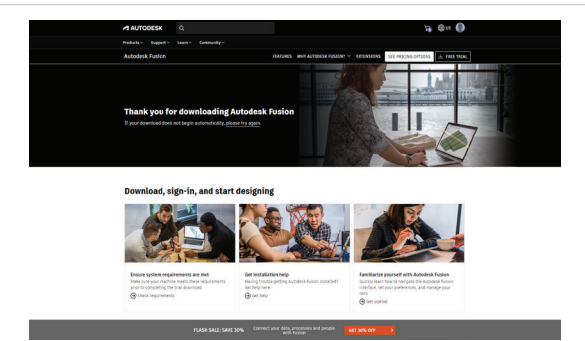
AUTODESK

Products ˅ Support ˅ Learn ˅ Community ˅

Autodesk Fusion

FEATURES WHY AUTODESK FUSION? ˅ EXTENSIONS SEE PRICING OPTIONS FREE TRIAL

Thank you for downloading Autodesk Fusion

If your download does not begin automatically, please try again.

Download, sign-in, and start designing

Ensure system requirements are met

Make sure your machine meets these requirements prior to completing the trial download.

Check requirements

Get installation help

Having trouble getting Autodesk Fusion installed? Get help here.

Get help

Familiarize yourself with Autodesk Fusion

Quickly learn how to navigate the Autodesk Fusion interface, set your preferences, and manage your data.

Get started

FLASH SALE: SAVE 30%

Connect your data, processes and people with Fusion

GET 30% OFF